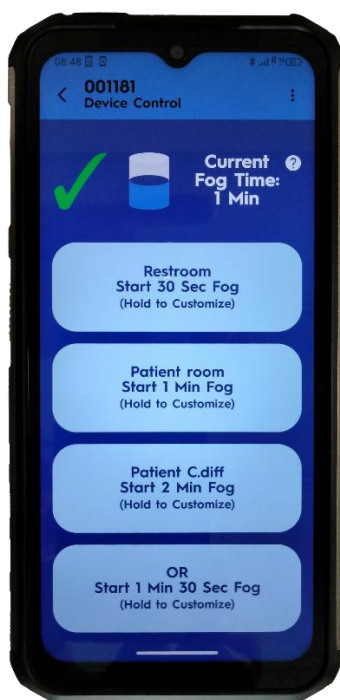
08:48

001181
Device Control

Current Fog Time: 1 Min

Restroom
Start 30 Sec Fog
(Hold to Customize)

Patient room
Start 1 Min Fog
(Hold to Customize)

Patient C.diff
Start 2 Min Fog
(Hold to Customize)

OR
Start 1 Min 30 Sec Fog
(Hold to Customize)